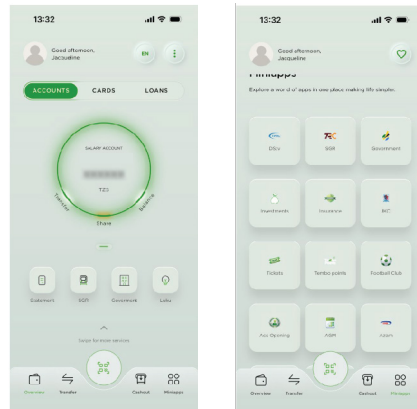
13:32

Good afternoon, Jacqueline

EN

ACCOUNTS CARDS LOANS

SALARY ACCOUNT

TZS

Transfer Share Statement

Statement SIDI Government Luku

Swipe for more services

Overview Transfer Cashout Miniapps

13:32

Good afternoon, Jacqueline

Miniapps

Explore a world of apps in one place making life simpler.

DStv SGR Government

Insurehealth Insurance BKT

Tickets Tembo points Football Club

Acc Opening HGM Azam

Overview Transfer Cashout Miniapps